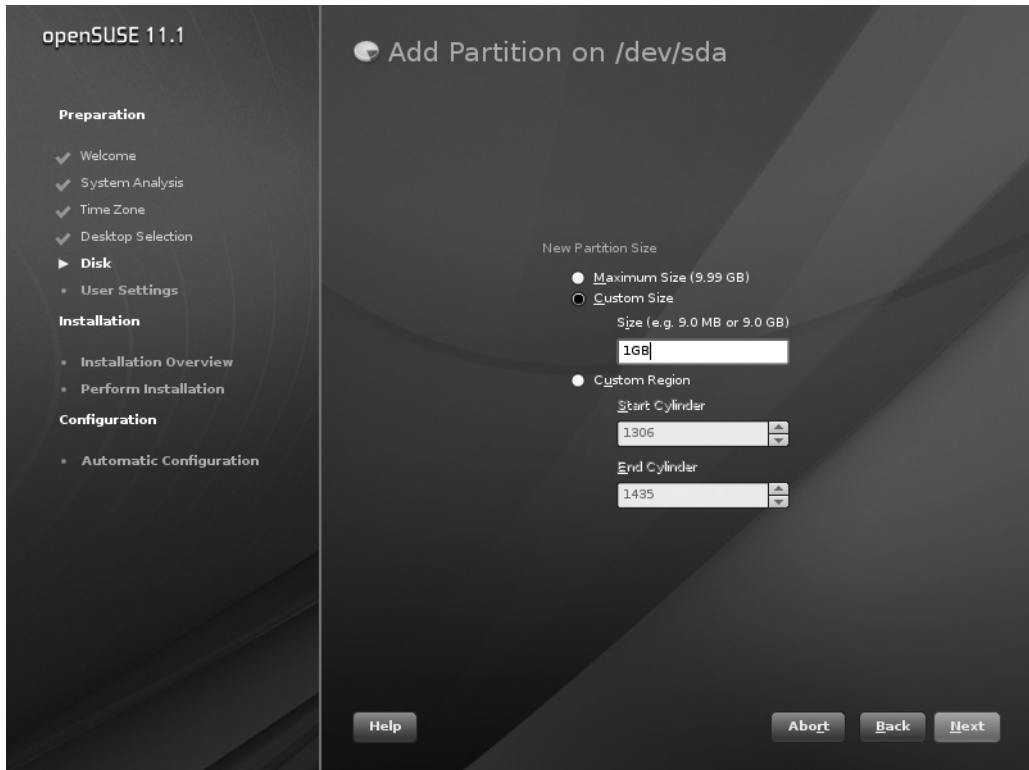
openSUSE 11.1

Preparation

Welcome
System Analysis
Time Zone
Desktop Selection
Disk
User Settings

Installation

Installation Overview
Perform Installation

Configuration

Automatic Configuration

Add Partition on /dev/sda

New Partition Size

Maximum Size (9.99 GB)
Custom Size
Size (e.g. 9.0 MB or 9.0 GB)
1GB
Custom Region
Start Cylinder
1306
End Cylinder
1435

Help

Abort
Back
Next